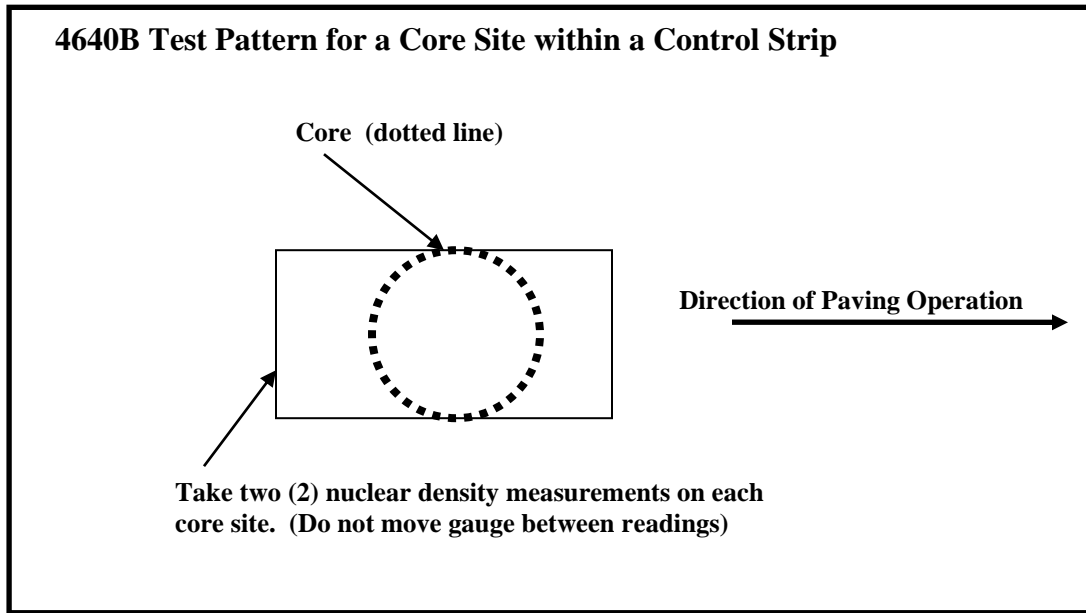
4640B Test Pattern for a Core Site within a Control Strip

Core (dotted line)

Direction of Paving Operation

Take two (2) nuclear density measurements on each core site. (Do not move gauge between readings)